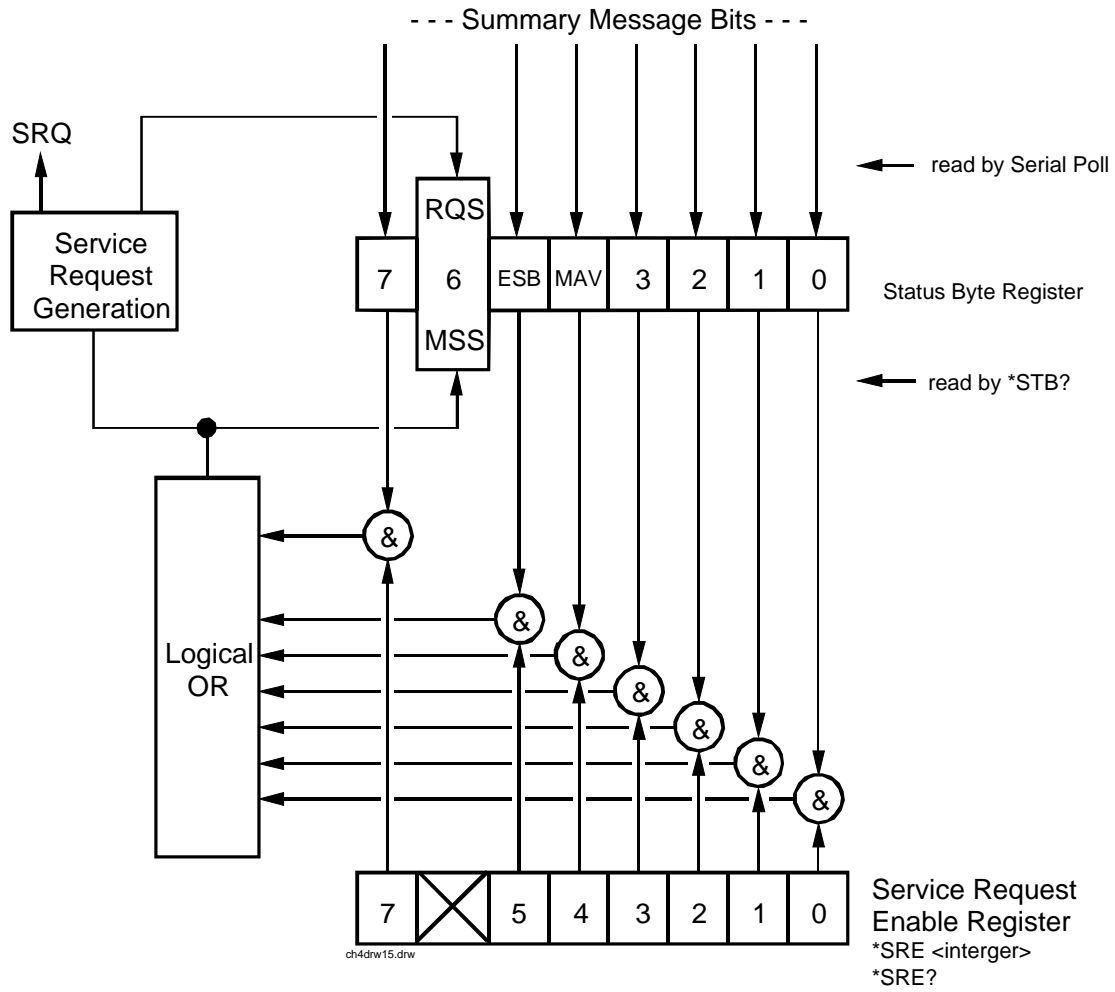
- - - Summary Message Bits - - -

SRQ

read by Serial Poll

Service Request Generation

RQS

6

MSS

| 7 | 6 | ESB | MAV | 3 | 2 | 1 | 0 |
|---|---|---|---|---|---|---|---|

Status Byte Register

read by *STB?

&

&

&

&

&

&

&

Logical OR

| 7 | | 5 | 4 | 3 | 2 | 1 | 0 |
|---|---|---|---|---|---|---|---|

Service Request Enable Register
*SRE <interger>
*SRE?

ch4drw15.drw